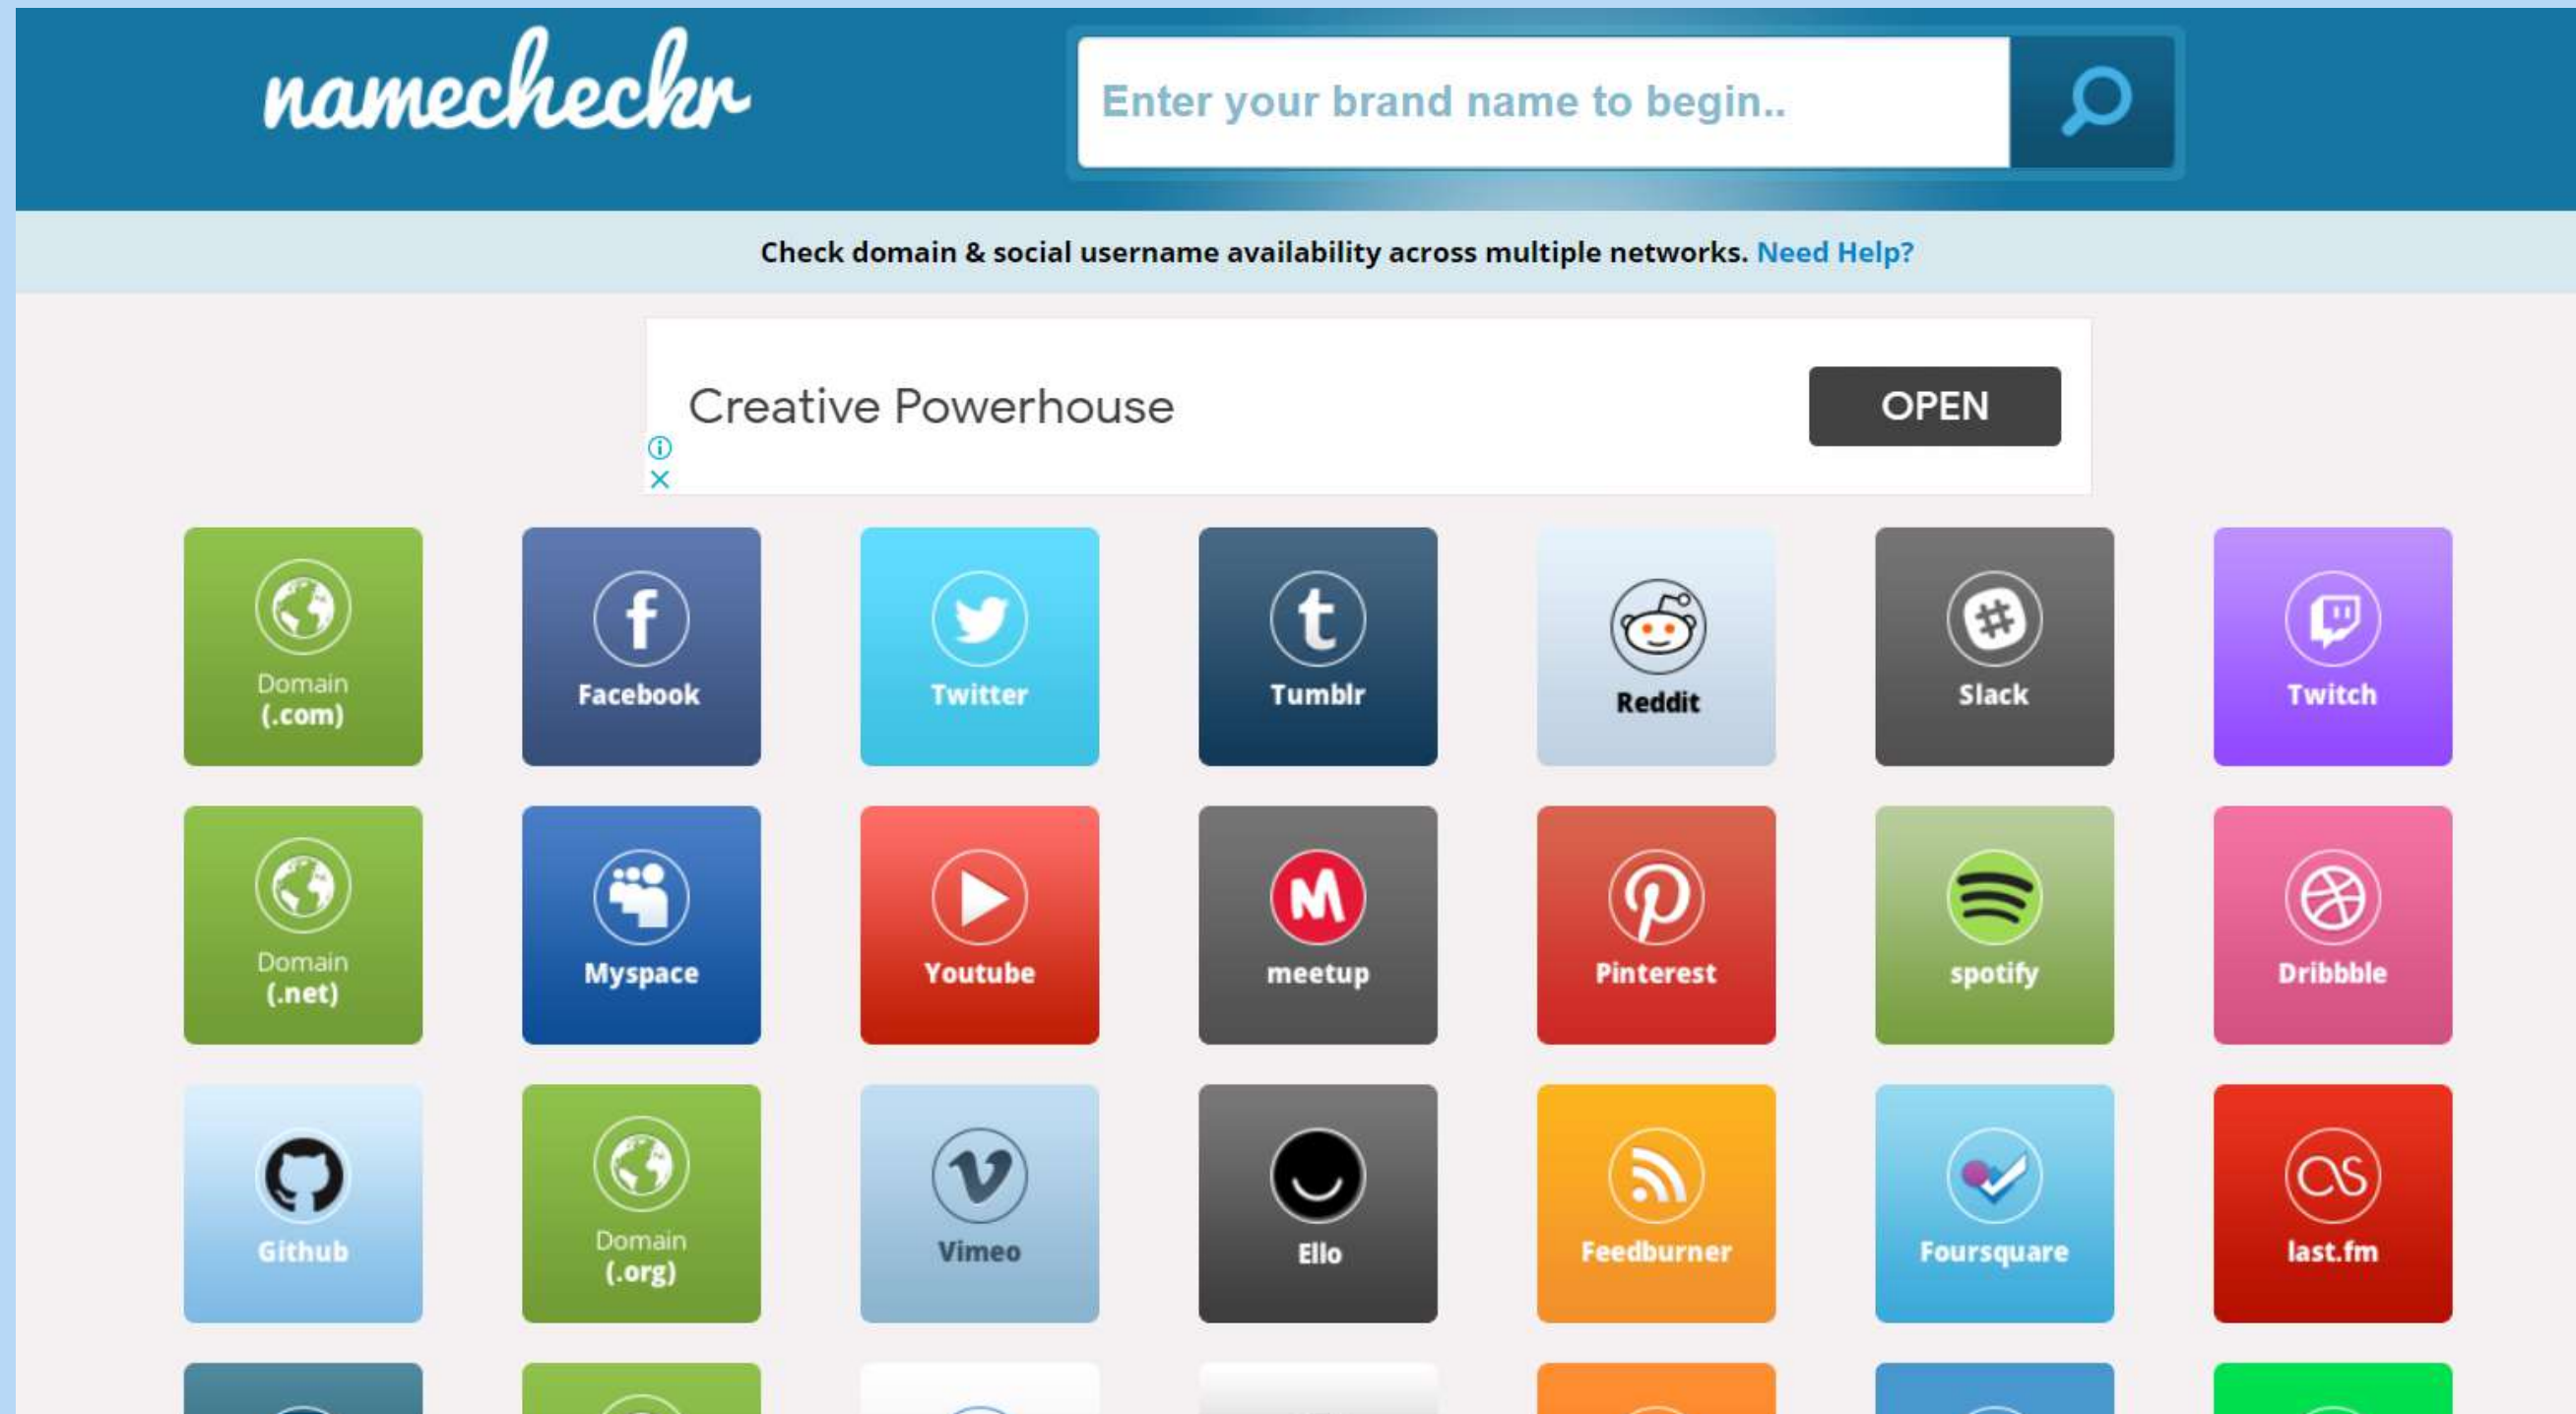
namecheckr

Enter your brand name to begin..

Check domain & social username availability across multiple networks. Need Help?

Creative Powerhouse

OPEN

Domain (.com)
Facebook
Twitter
Tumblr
Reddit
Slack
Twitch

Domain (.net)
Myspace
Youtube
meetup
Pinterest
spotify
Dribbble

Github
Domain (.org)
Vimeo
Ello
Feedburner
Foursquare
last.fm